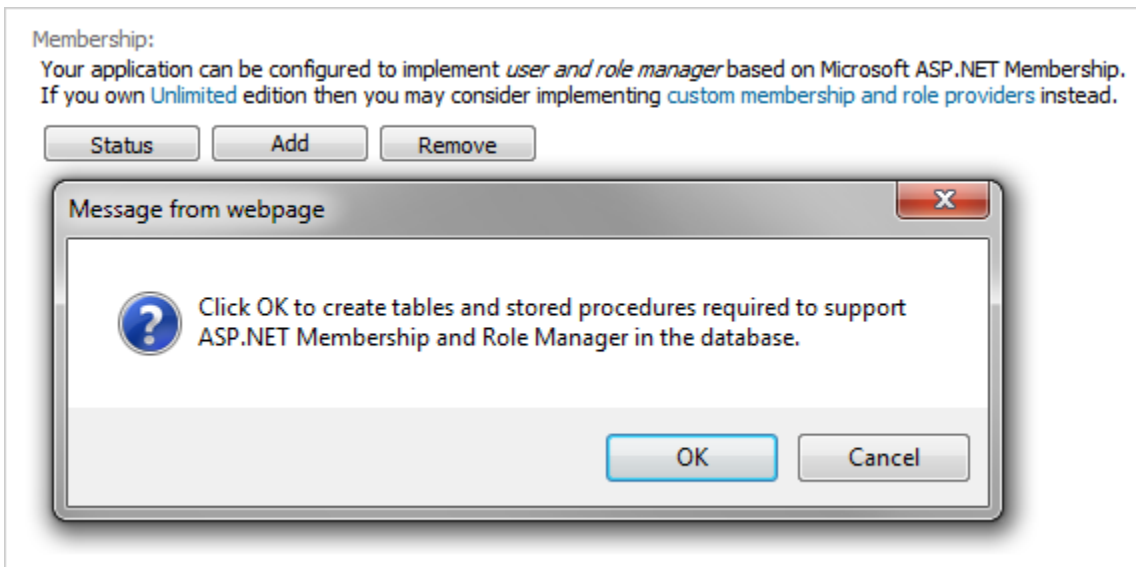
Membership:

Your application can be configured to implement user and role manager based on Microsoft ASP.NET Membership. If you own Unlimited edition then you may consider implementing custom membership and role providers instead.

Status Add Remove

Message from webpage

X

Click OK to create tables and stored procedures required to support ASP.NET Membership and Role Manager in the database.

OK Cancel